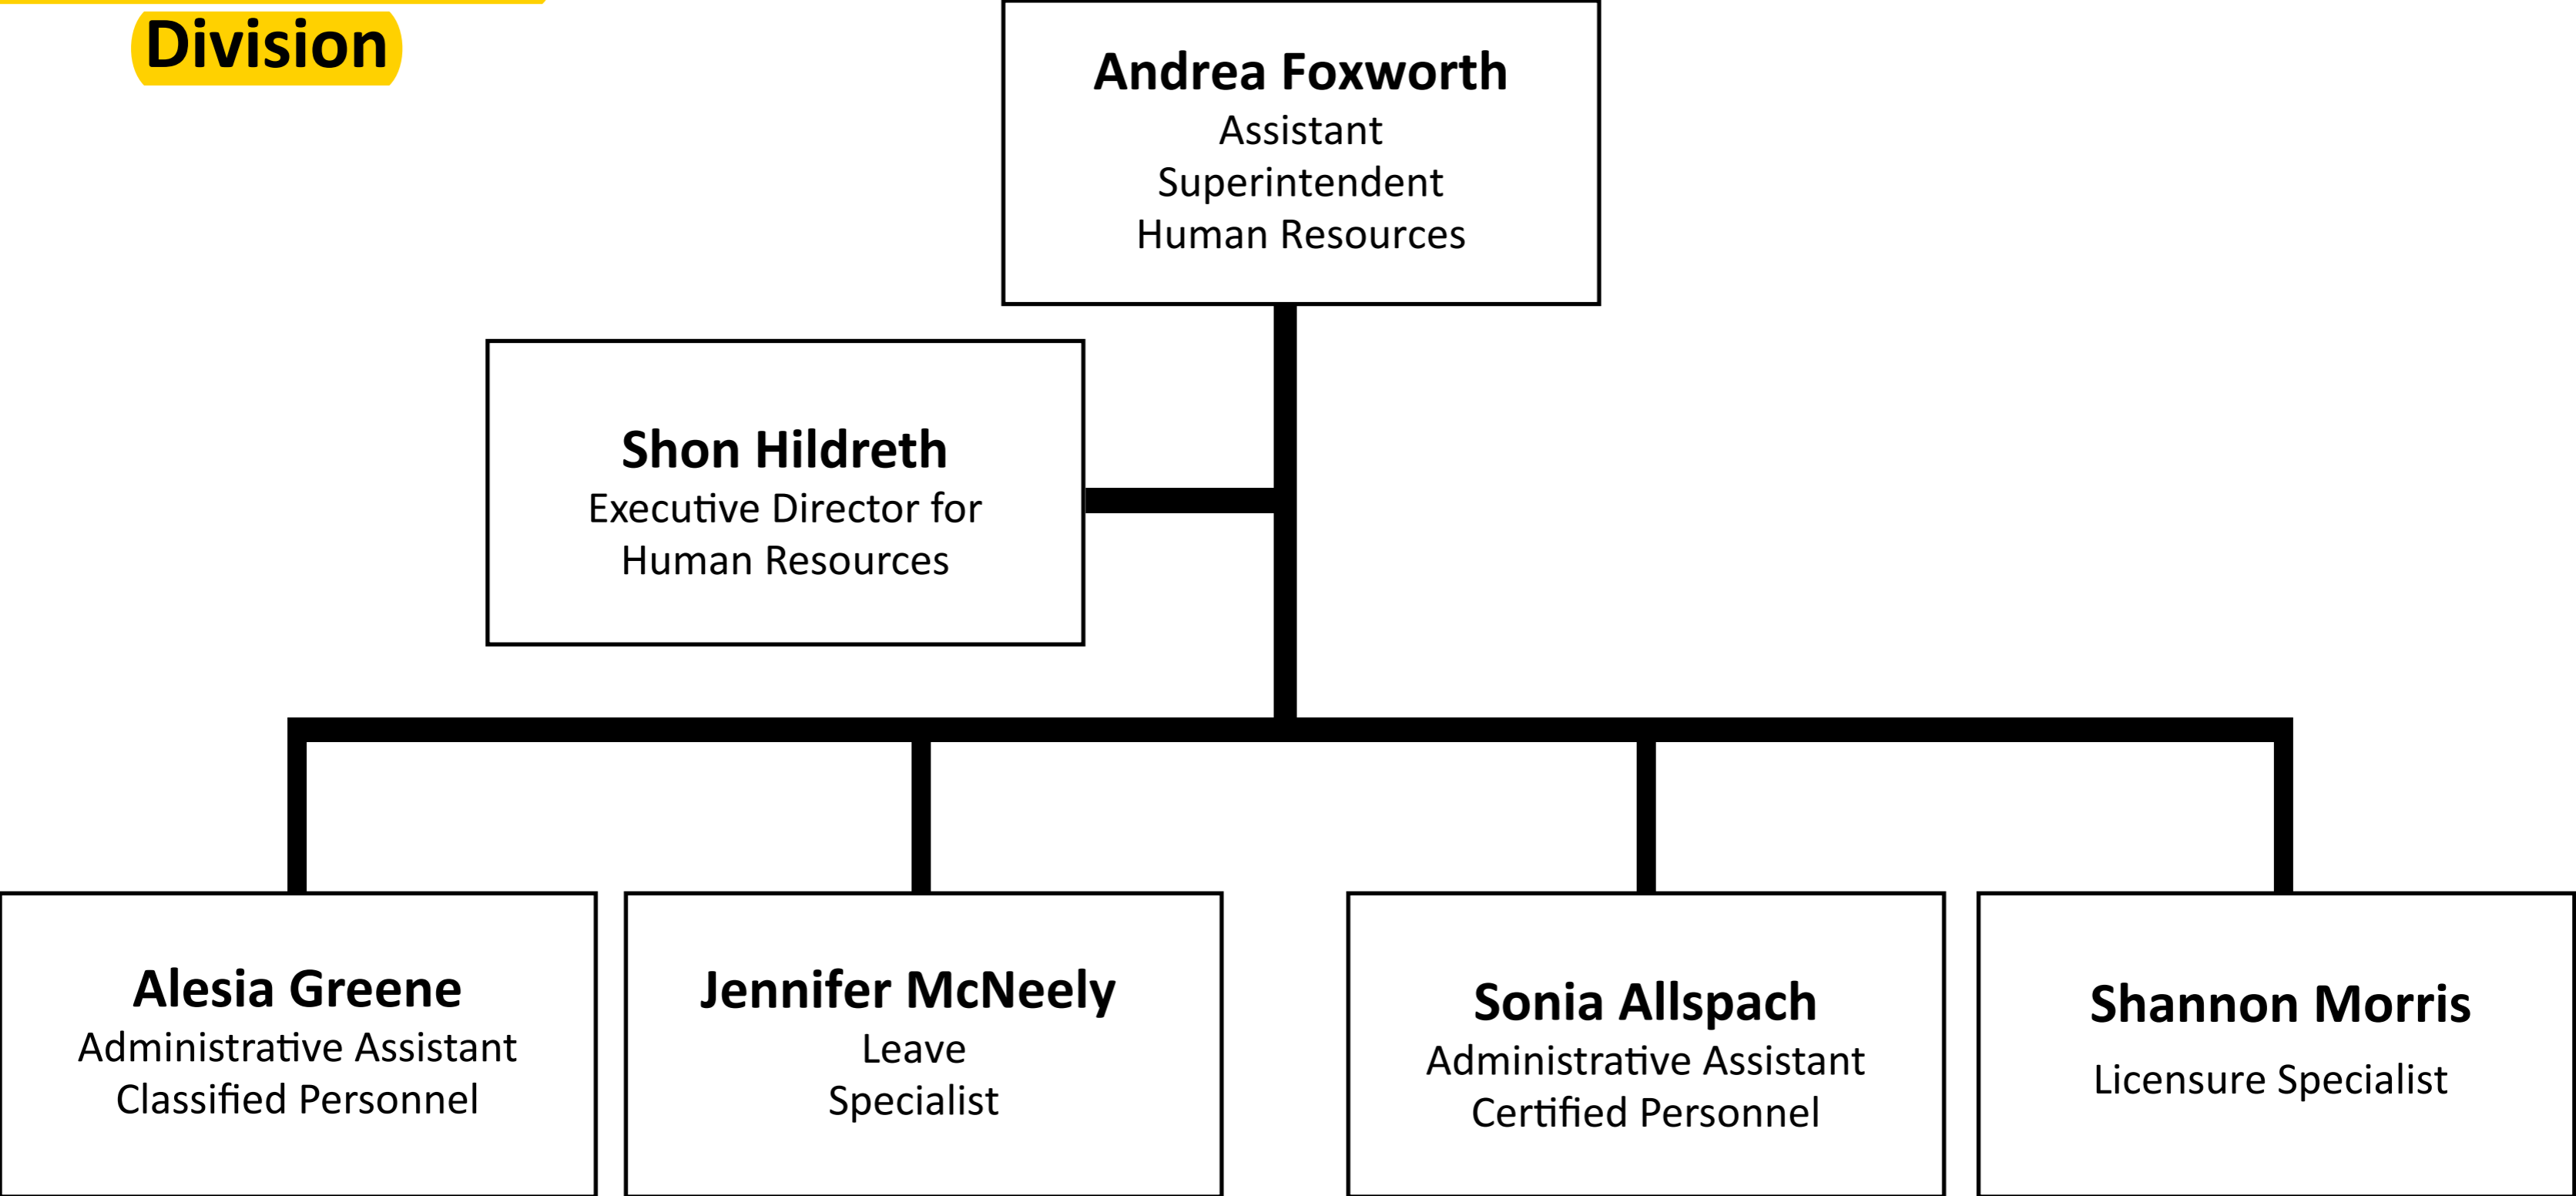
Division

Andrea Foxworth
Assistant Superintendent Human Resources

Shon Hildreth
Executive Director for Human Resources

Alesia Greene
Administrative Assistant Classified Personnel

Jennifer McNeely
Leave Specialist

Sonia Allspach
Administrative Assistant Certified Personnel

Shannon Morris
Licensure Specialist